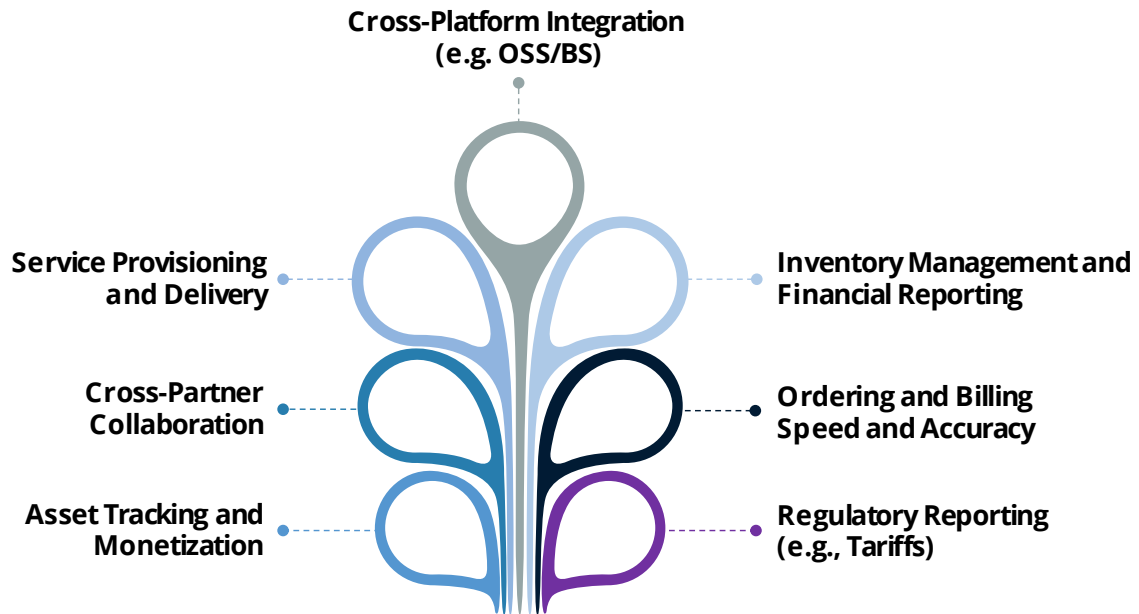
Cross-Platform Integration (e.g. OSS/BS)

Service Provisioning and Delivery

Inventory Management and Financial Reporting

Cross-Partner Collaboration

Ordering and Billing Speed and Accuracy

Asset Tracking and Monetization

Regulatory Reporting (e.g., Tariffs)